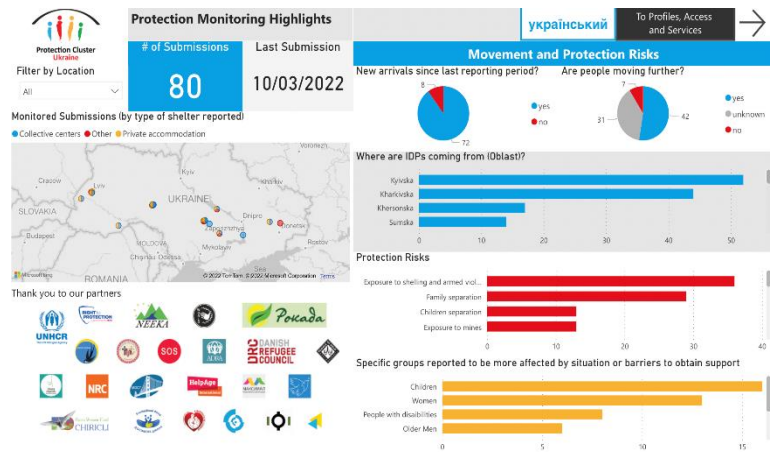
Protection Cluster Ukraine

Protection Monitoring Highlights

український

To Profiles, Access and Services

Filter by Location

All

# of Submissions

80

Last Submission

10/03/2022

Movement and Protection Risks

New arrivals since last reporting period?

8

72

yes

no

Are people moving further?

7

31

42

yes

unknown

no

Monitored Submissions (by type of shelter reported)

Collective centers Other Private accommodation

Cracow

SLOVAKIA

UKRAINE

Budapest

MOLDOVA

Dnipro

Zaporizhzhia

Mykolaiv

ROMANIA

Microsoft

© 2022 TomTom © 2022 Microsoft Corporation Terms

Where are IDPs coming from (Oblast)?

Kyivska

Kharkivska

Khersonska

Sumska

0 10 20 30 40 50

Protection Risks

Exposure to shelling and armed viol...

Family separation

Children separation

Exposure to mines

0 10 20 30 40

Thank you to our partners

UNHCR

RIGHT TO PROTECTION

NEEKA

Рокада

SOS

ADRA

DANISH REFUGEE COUNCIL

NRC

HelpAge

CHIRICLI

Specific groups reported to be more affected by situation or barriers to obtain support

Children

Women

People with disabilities

Older Men

0 5 10 15